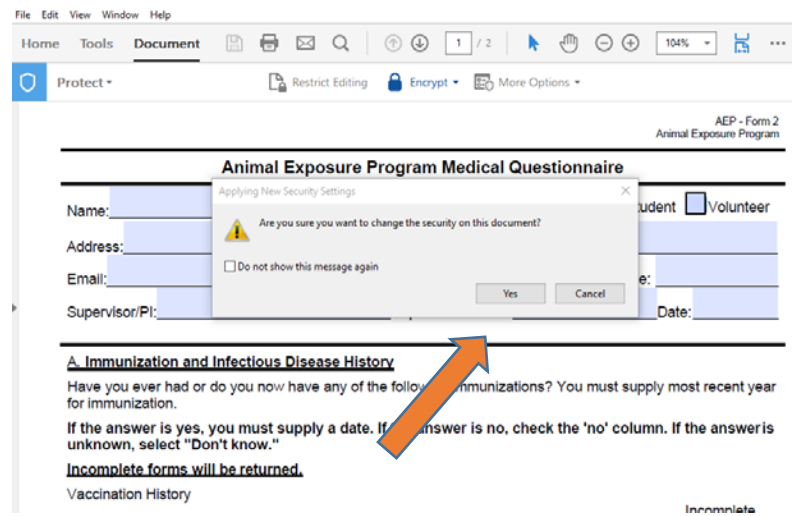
File Edit View Window Help

Home Tools Document 1 / 2 104%

Protect Restrict Editing Encrypt More Options

AEP - Form 2
Animal Exposure Program

Animal Exposure Program Medical Questionnaire

Name: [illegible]udent Volunteer

Address:

Email: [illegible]e:

Supervisor/PI: Date:

Applying New Security Settings

Are you sure you want to change the security on this document?

Do not show this message again

Yes Cancel

A. Immunization and Infectious Disease History

Have you ever had or do you now have any of the follow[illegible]mmunizations? You must supply most recent year for immunization.

If the answer is yes, you must supply a date. If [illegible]nswer is no, check the 'no' column. If the answer is unknown, select "Don't know."

Incomplete forms will be returned.

Vaccination History

Incomplete